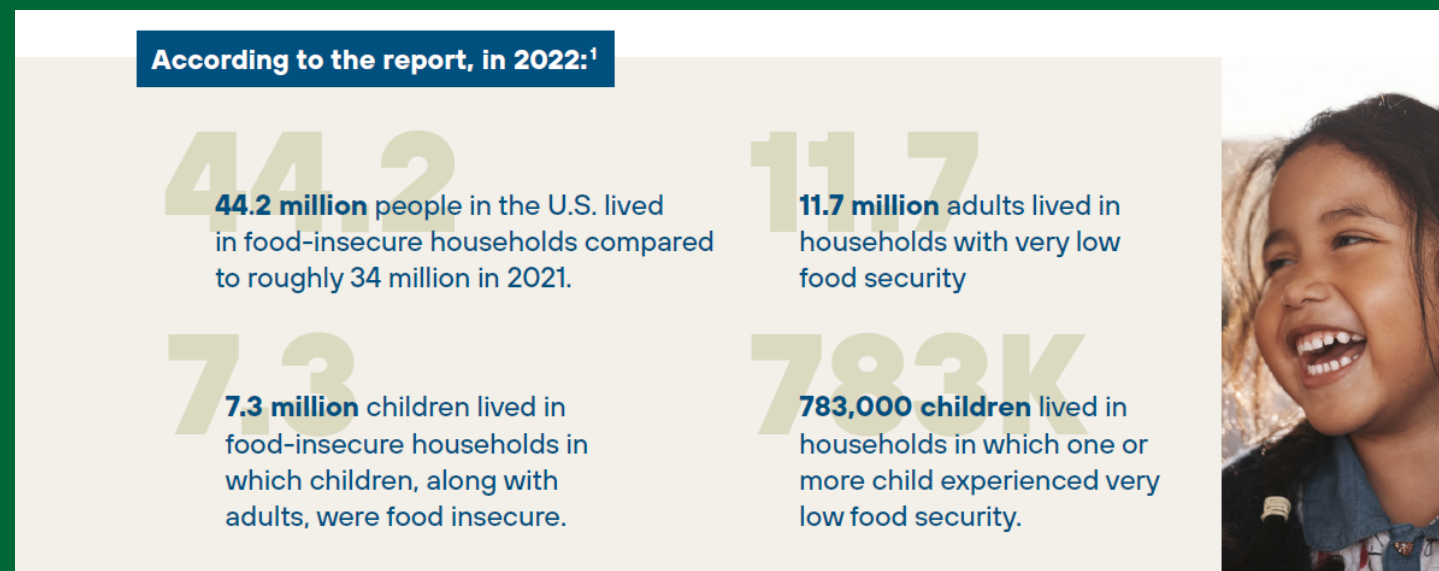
According to the report, in 2022:$^1$

44.2

**44.2 million** people in the U.S. lived in food-insecure households compared to roughly 34 million in 2021.

11.7

**11.7 million** adults lived in households with very low food security

7.3

**7.3 million** children lived in food-insecure households in which children, along with adults, were food insecure.

783K

**783,000 children** lived in households in which one or more child experienced very low food security.